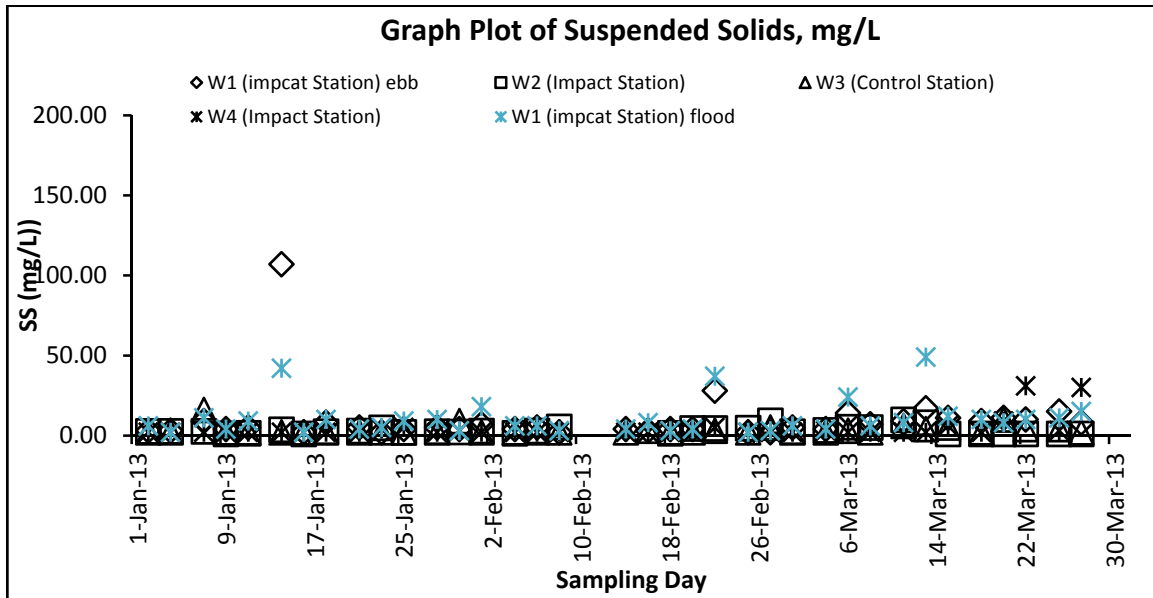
Graph Plot of Suspended Solids, mg/L

W1 (impcat Station) ebb
W2 (Impact Station)
W3 (Control Station)
W4 (Impact Station)
W1 (impcat Station) flood

SS (mg/L)

200.00
150.00
100.00
50.00
0.00

1-Jan-13
9-Jan-13
17-Jan-13
25-Jan-13
2-Feb-13
10-Feb-13
18-Feb-13
26-Feb-13
6-Mar-13
14-Mar-13
22-Mar-13
30-Mar-13

Sampling Day